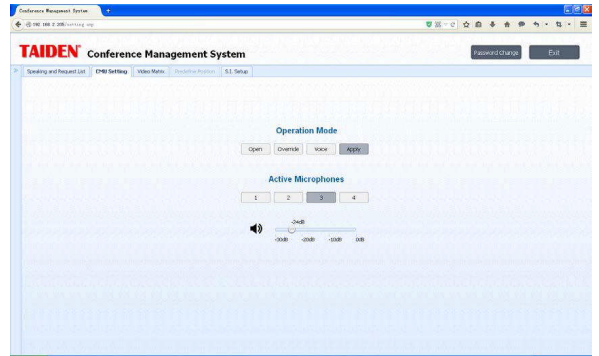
Conference Management System

192.168.0.100/setting.asp

TAIDEN Conference Management System

Password Change

Exit

Speaking and Request List

CMU Setting

Video Matrix

Predefine Position

S.I. Setup

Operation Mode

Open

Override

Voice

Apply

Active Microphones

1

2

3

4

-24dB

-30dB

-20dB

-10dB

0dB